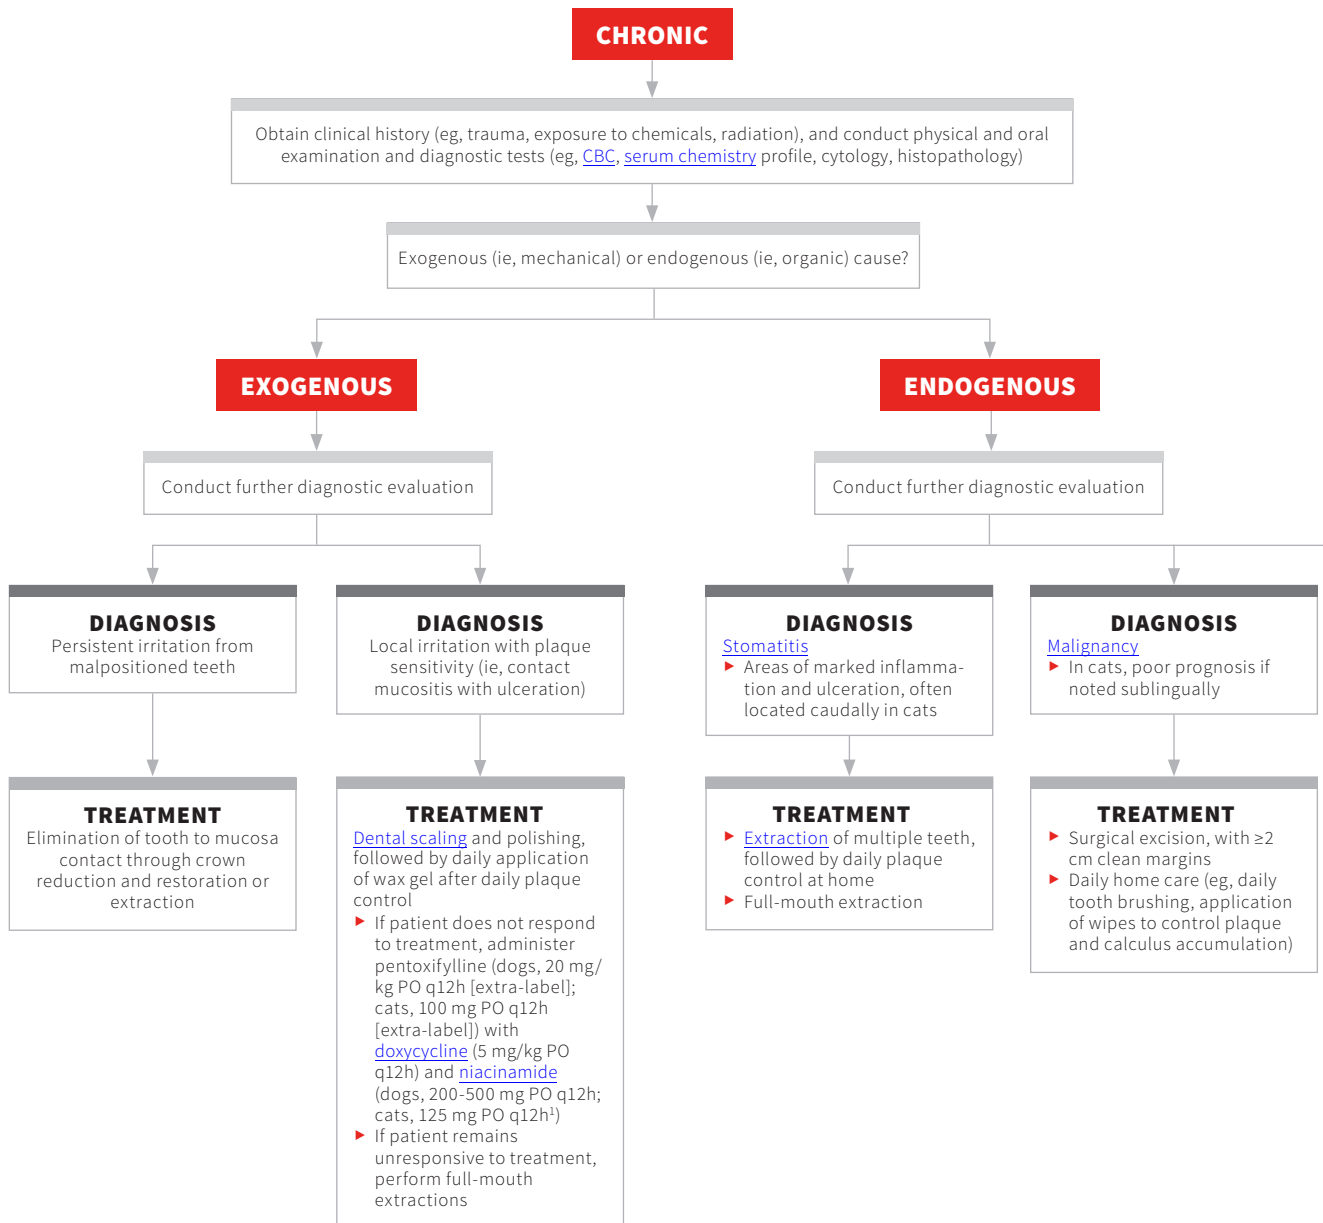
CHRONIC

Obtain clinical history (eg, trauma, exposure to chemicals, radiation), and conduct physical and oral examination and diagnostic tests (eg, CBC, serum chemistry profile, cytology, histopathology)

Exogenous (ie, mechanical) or endogenous (ie, organic) cause?

EXOGENOUS

Conduct further diagnostic evaluation

DIAGNOSIS
Persistent irritation from malpositioned teeth

TREATMENT
Elimination of tooth to mucosa contact through crown reduction and restoration or extraction

DIAGNOSIS
Local irritation with plaque sensitivity (ie, contact mucositis with ulceration)

TREATMENT
Dental scaling and polishing, followed by daily application of wax gel after daily plaque control
▸ If patient does not respond to treatment, administer pentoxifylline (dogs, 20 mg/kg PO q12h [extra-label]; cats, 100 mg PO q12h [extra-label]) with doxycycline (5 mg/kg PO q12h) and niacinamide (dogs, 200-500 mg PO q12h; cats, 125 mg PO q12h$^1$)
▸ If patient remains unresponsive to treatment, perform full-mouth extractions

ENDOGENOUS

Conduct further diagnostic evaluation

DIAGNOSIS
Stomatitis
▸ Areas of marked inflammation and ulceration, often located caudally in cats

TREATMENT
▸ Extraction of multiple teeth, followed by daily plaque control at home
▸ Full-mouth extraction

DIAGNOSIS
Malignancy
▸ In cats, poor prognosis if noted sublingually

TREATMENT
▸ Surgical excision, with ≥2 cm clean margins
▸ Daily home care (eg, daily tooth brushing, application of wipes to control plaque and calculus accumulation)